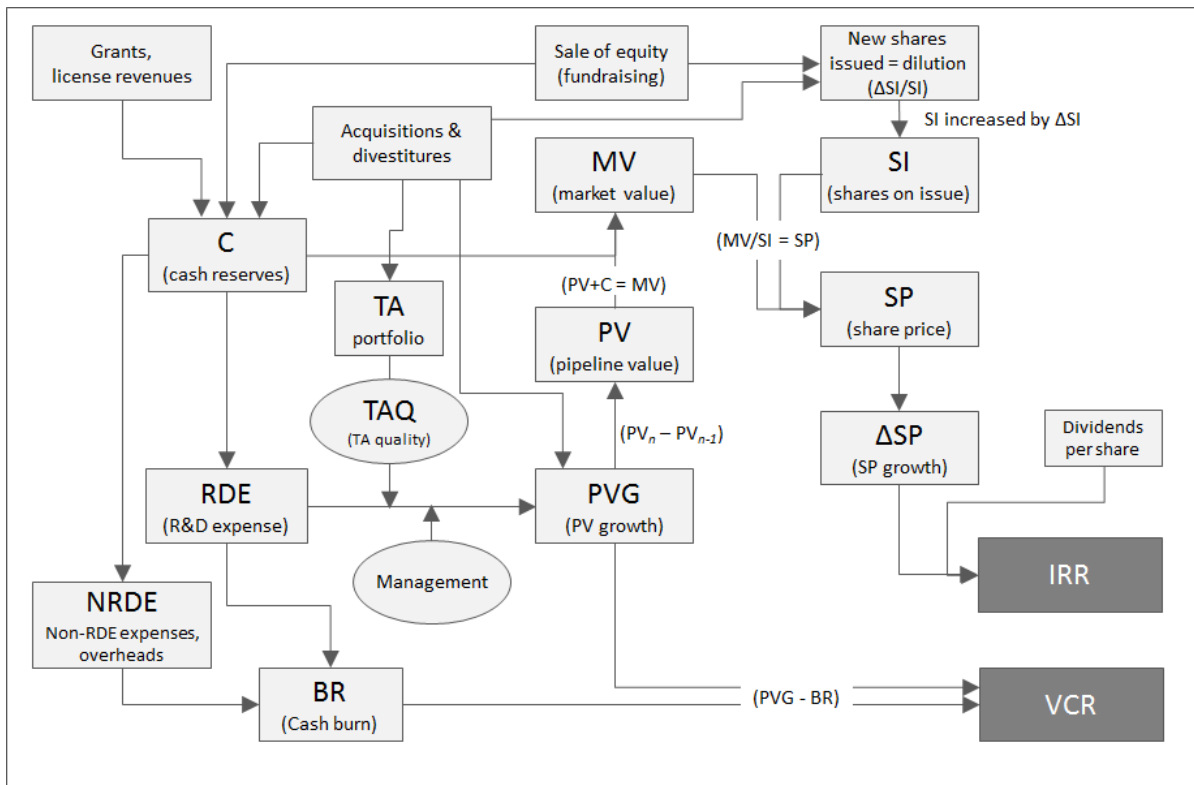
Grants, license revenues

Sale of equity (fundraising)

New shares issued = dilution (ΔSI/SI)

SI increased by ΔSI

Acquisitions & divestitures

MV (market value)

SI (shares on issue)

C (cash reserves)

(MV/SI = SP)

(PV+C = MV)

TA portfolio

SP (share price)

PV (pipeline value)

TAQ (TA quality)

$(PV_n – PV_{n-1})$

ΔSP (SP growth)

Dividends per share

RDE (R&D expense)

PVG (PV growth)

Management

IRR

NRDE Non-RDE expenses, overheads

BR (Cash burn)

(PVG - BR)

VCR